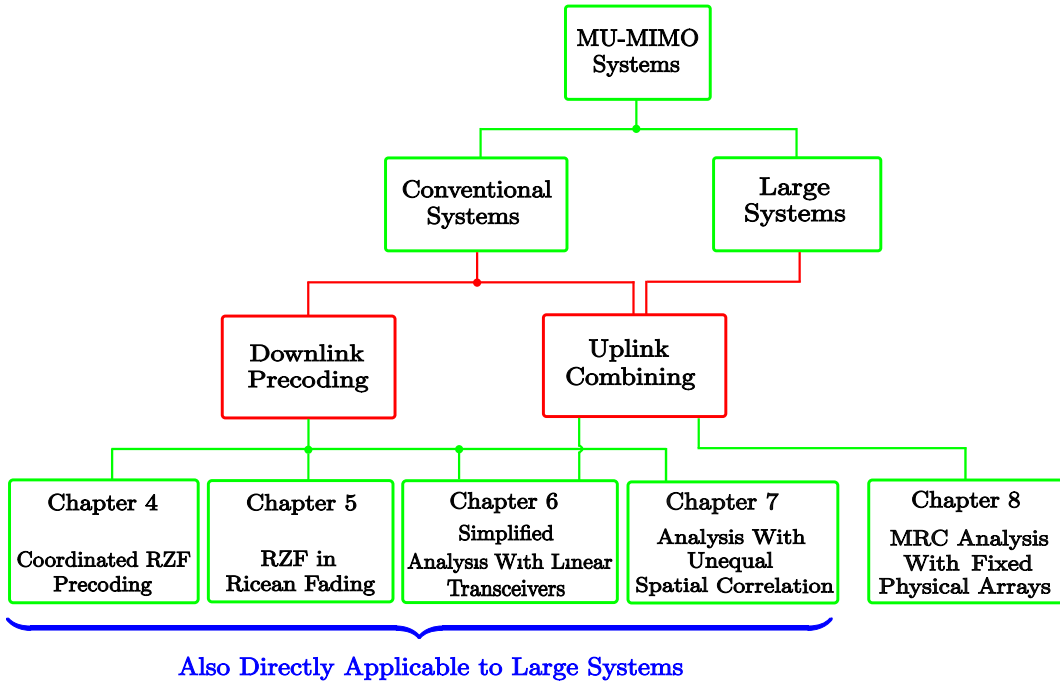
MU-MIMO Systems

Conventional Systems

Large Systems

Downlink Precoding

Uplink Combining

Chapter 4

Coordinated RZF Precoding

Chapter 5

RZF in Ricean Fading

Chapter 6

Simplified Analysis With Linear Transceivers

Chapter 7

Analysis With Unequal Spatial Correlation

Chapter 8

MRC Analysis With Fixed Physical Arrays

Also Directly Applicable to Large Systems